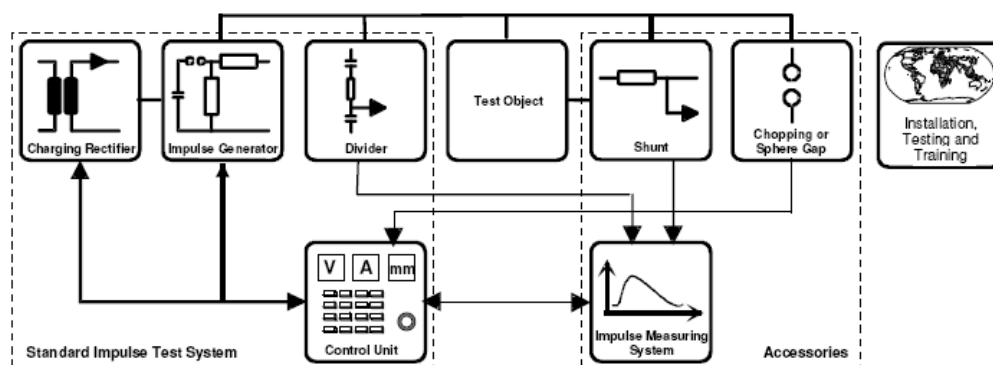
Charging Rectifier

Impulse Generator

Divider

Test Object

Shunt

Chopping or Sphere Gap

Installation, Testing and Training

V

A

mm

Control Unit

Impulse Measuring System

Standard Impulse Test System

Accessories